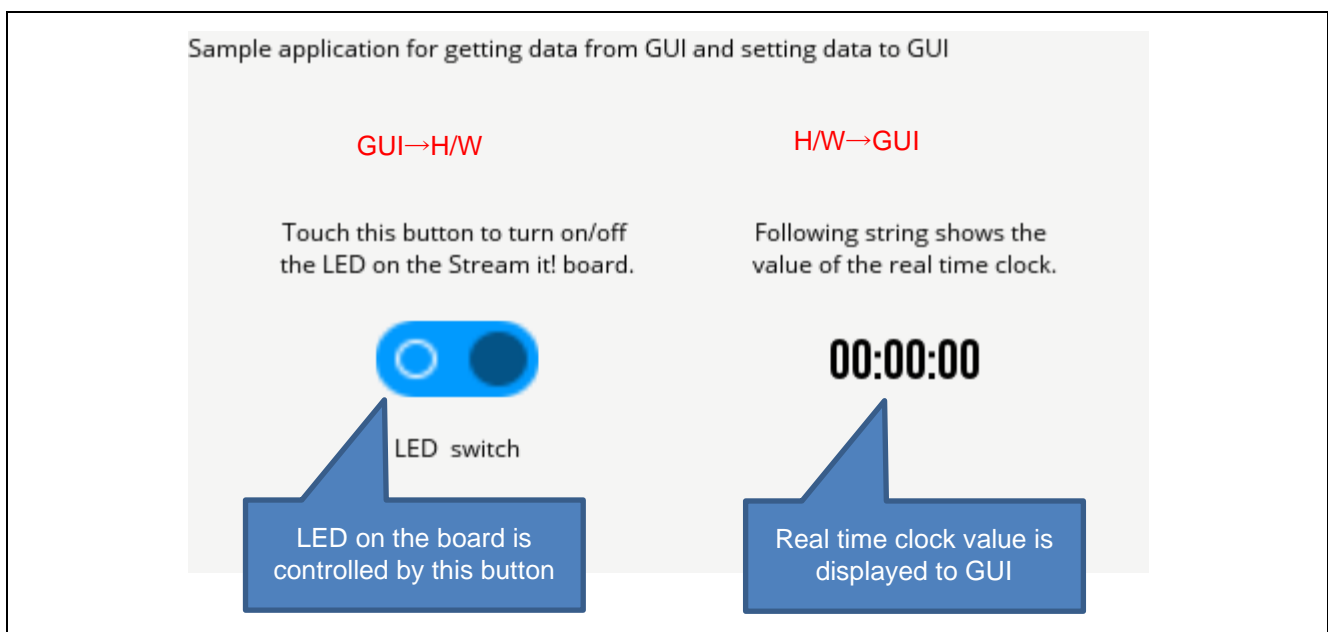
Sample application for getting data from GUI and setting data to GUI

GUI→H/W

Touch this button to turn on/off the LED on the Stream it! board.

LED switch

LED on the board is controlled by this button

H/W→GUI

Following string shows the value of the real time clock.

00:00:00

Real time clock value is displayed to GUI